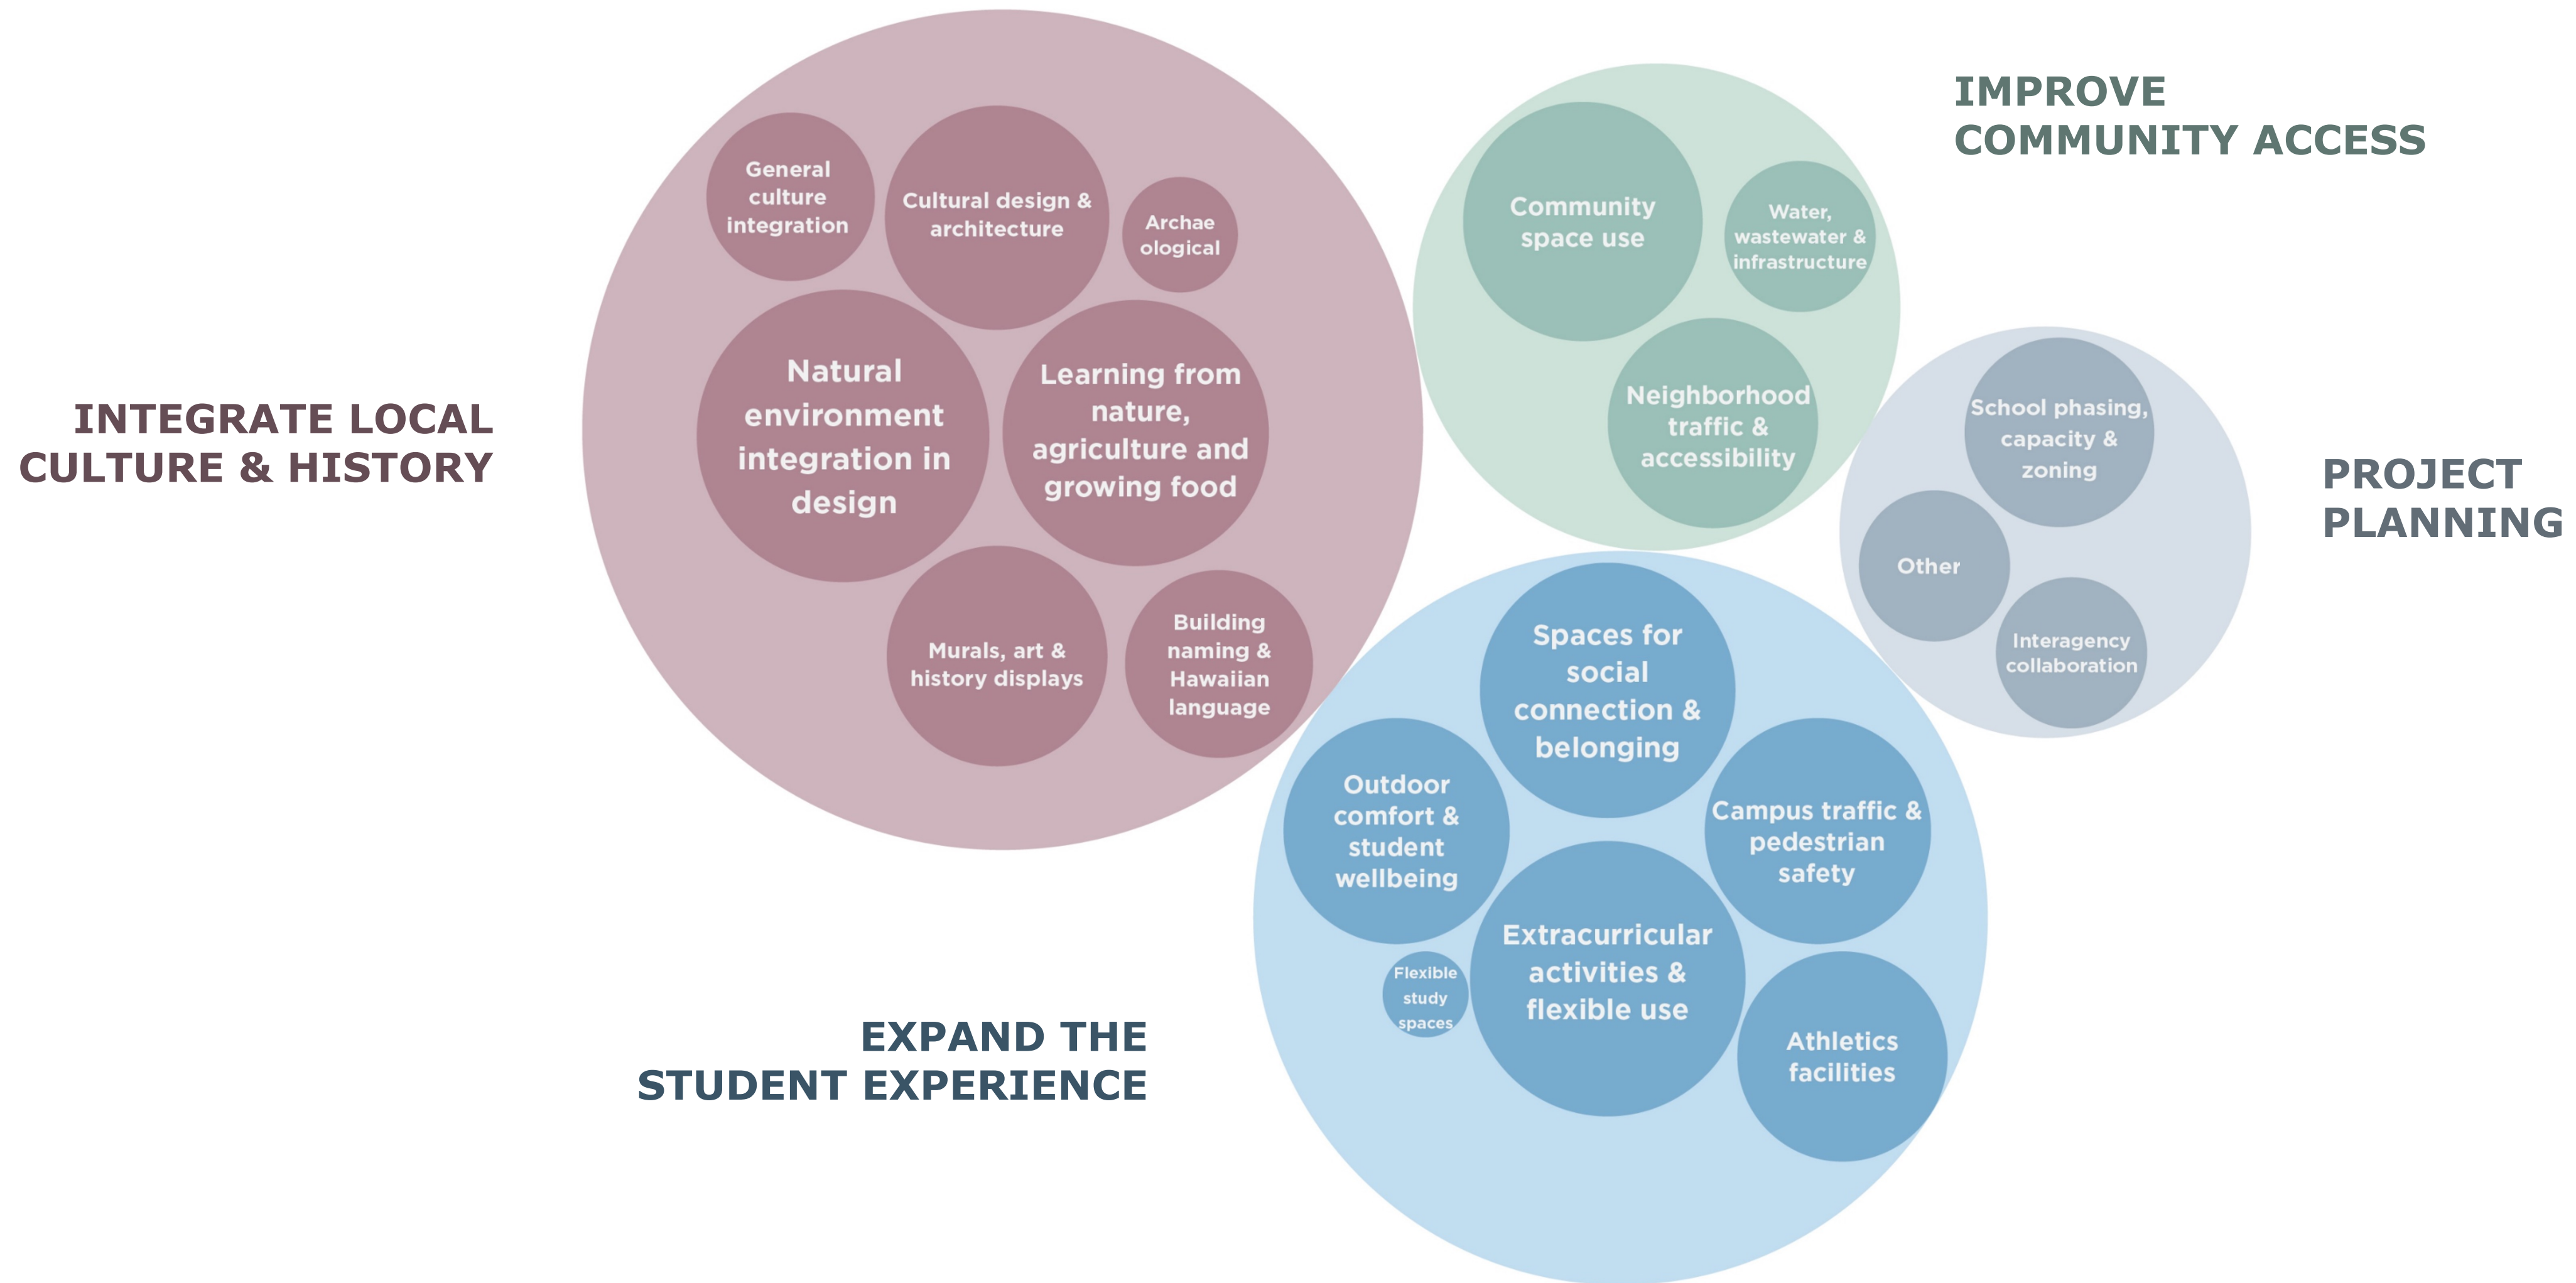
INTEGRATE LOCAL CULTURE & HISTORY

General culture integration

Cultural design & architecture

Archae ological

Natural environment integration in design

Learning from nature, agriculture and growing food

Murals, art & history displays

Building naming & Hawaiian language

IMPROVE COMMUNITY ACCESS

Community space use

Water, wastewater & infrastructure

Neighborhood traffic & accessibility

PROJECT PLANNING

School phasing, capacity & zoning

Other

Interagency collaboration

EXPAND THE STUDENT EXPERIENCE

Spaces for social connection & belonging

Outdoor comfort & student wellbeing

Campus traffic & pedestrian safety

Extracurricular activities & flexible use

Flexible study spaces

Athletics facilities